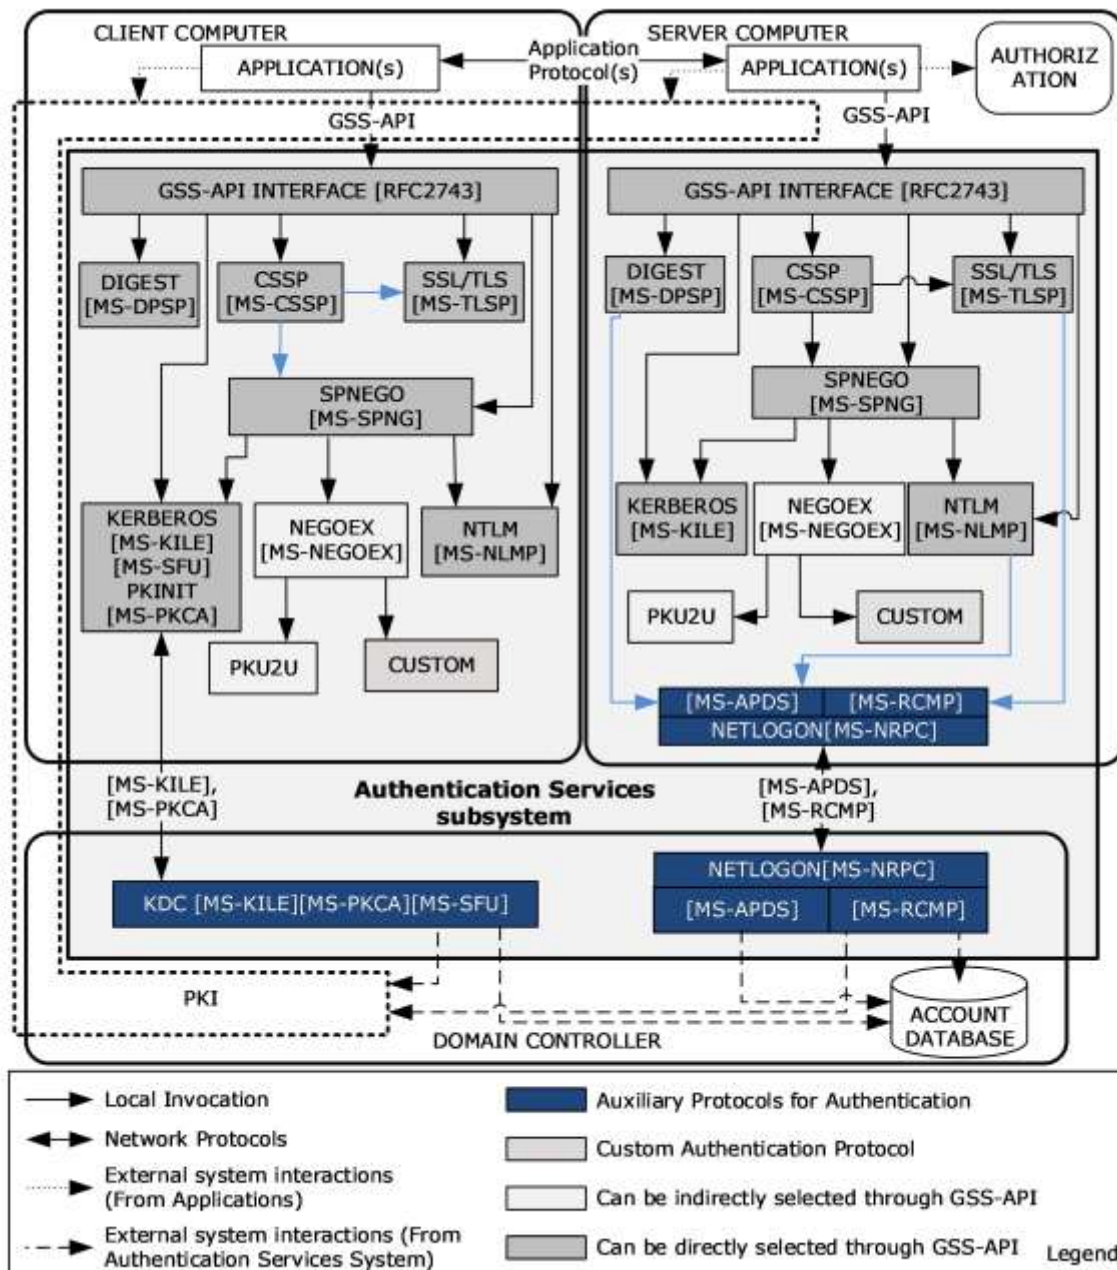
CLIENT COMPUTER

Application Protocol(s)

SERVER COMPUTER

APPLICATION(s)

APPLICATION(s)

AUTHORIZ ATION

GSS-API

GSS-API

GSS-API INTERFACE [RFC2743]

DIGEST [MS-DPSP]

CSSP [MS-CSSP]

SSL/TLS [MS-TLSP]

SPNEGO [MS-SPNG]

KERBEROS [MS-KILE] [MS-SFU] PKINIT [MS-PKCA]

NEGOEX [MS-NEGOEX]

NTLM [MS-NLMP]

PKU2U

CUSTOM

GSS-API INTERFACE [RFC2743]

DIGEST [MS-DPSP]

CSSP [MS-CSSP]

SSL/TLS [MS-TLSP]

SPNEGO [MS-SPNG]

KERBEROS [MS-KILE]

NEGOEX [MS-NEGOEX]

NTLM [MS-NLMP]

PKU2U

CUSTOM

[MS-APDS]

[MS-RCMP]

NETLOGON[MS-NRPC]

[MS-KILE], [MS-PKCA]

Authentication Services subsystem

[MS-APDS], [MS-RCMP]

NETLOGON[MS-NRPC]

KDC [MS-KILE][MS-PKCA][MS-SFU]

[MS-APDS]

[MS-RCMP]

PKI

ACCOUNT DATABASE

DOMAIN CONTROLLER

Local Invocation

Network Protocols

External system interactions (From Applications)

External system interactions (From Authentication Services System)

Auxiliary Protocols for Authentication

Custom Authentication Protocol

Can be indirectly selected through GSS-API

Can be directly selected through GSS-API

Legend